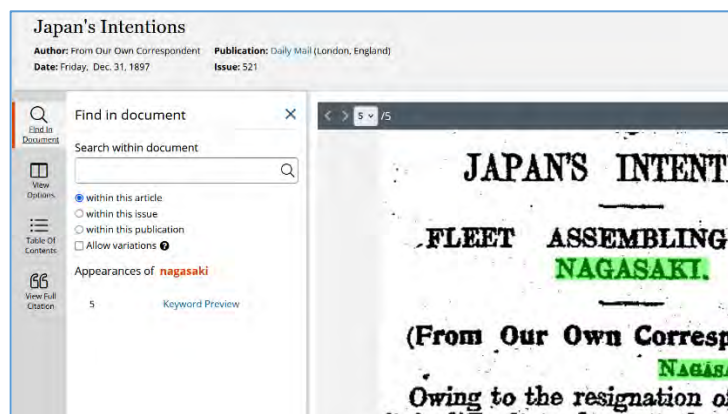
Japan's Intentions

Author: From Our Own Correspondent Publication: Daily Mail (London, England)
Date: Friday, Dec. 31, 1897 Issue: 521

Find in Document

View Options

Table Of Contents

View Full Citation

Find in document

Search within document

within this article
within this issue
within this publication
Allow variations

Appearances of nagasaki

5 Keyword Preview

5 /5

JAPAN'S INTENT

FLEET ASSEMBLING
NAGASAKI.

(From Our Own Corresp
NAGASA

Owing to the resignation o